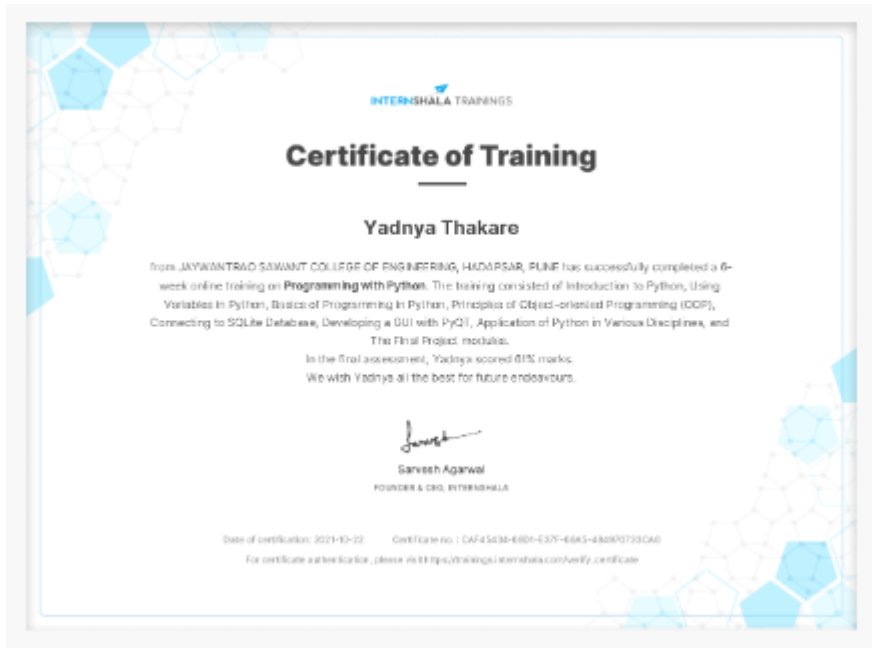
INTERNSHALA TRAININGS

Certificate of Training

Yadnya Thakare

from JAYWANTRAO SAWANT COLLEGE OF ENGINEERING, HADAPSAR, PUNE has successfully completed a 6-week online training on Programming with Python. The training consisted of Introduction to Python, Using Variables in Python, Basics of Programming in Python, Principles of Object-oriented Programming (OOP), Connecting to SQLite Database, Developing a GUI with PyQT, Application of Python in Various Disciplines, and The Final Project modules.
In the final assessment, Yadnya scored 61% marks.
We wish Yadnya all the best for future endeavours.

Sarvesh Agarwal
FOUNDER & CEO, INTERNSHALA

Date of certification: 2021-10-22 Certificate no. : CAF4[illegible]

For certificate authentication, please visit https://trainings.internshala.com/verify_certificate